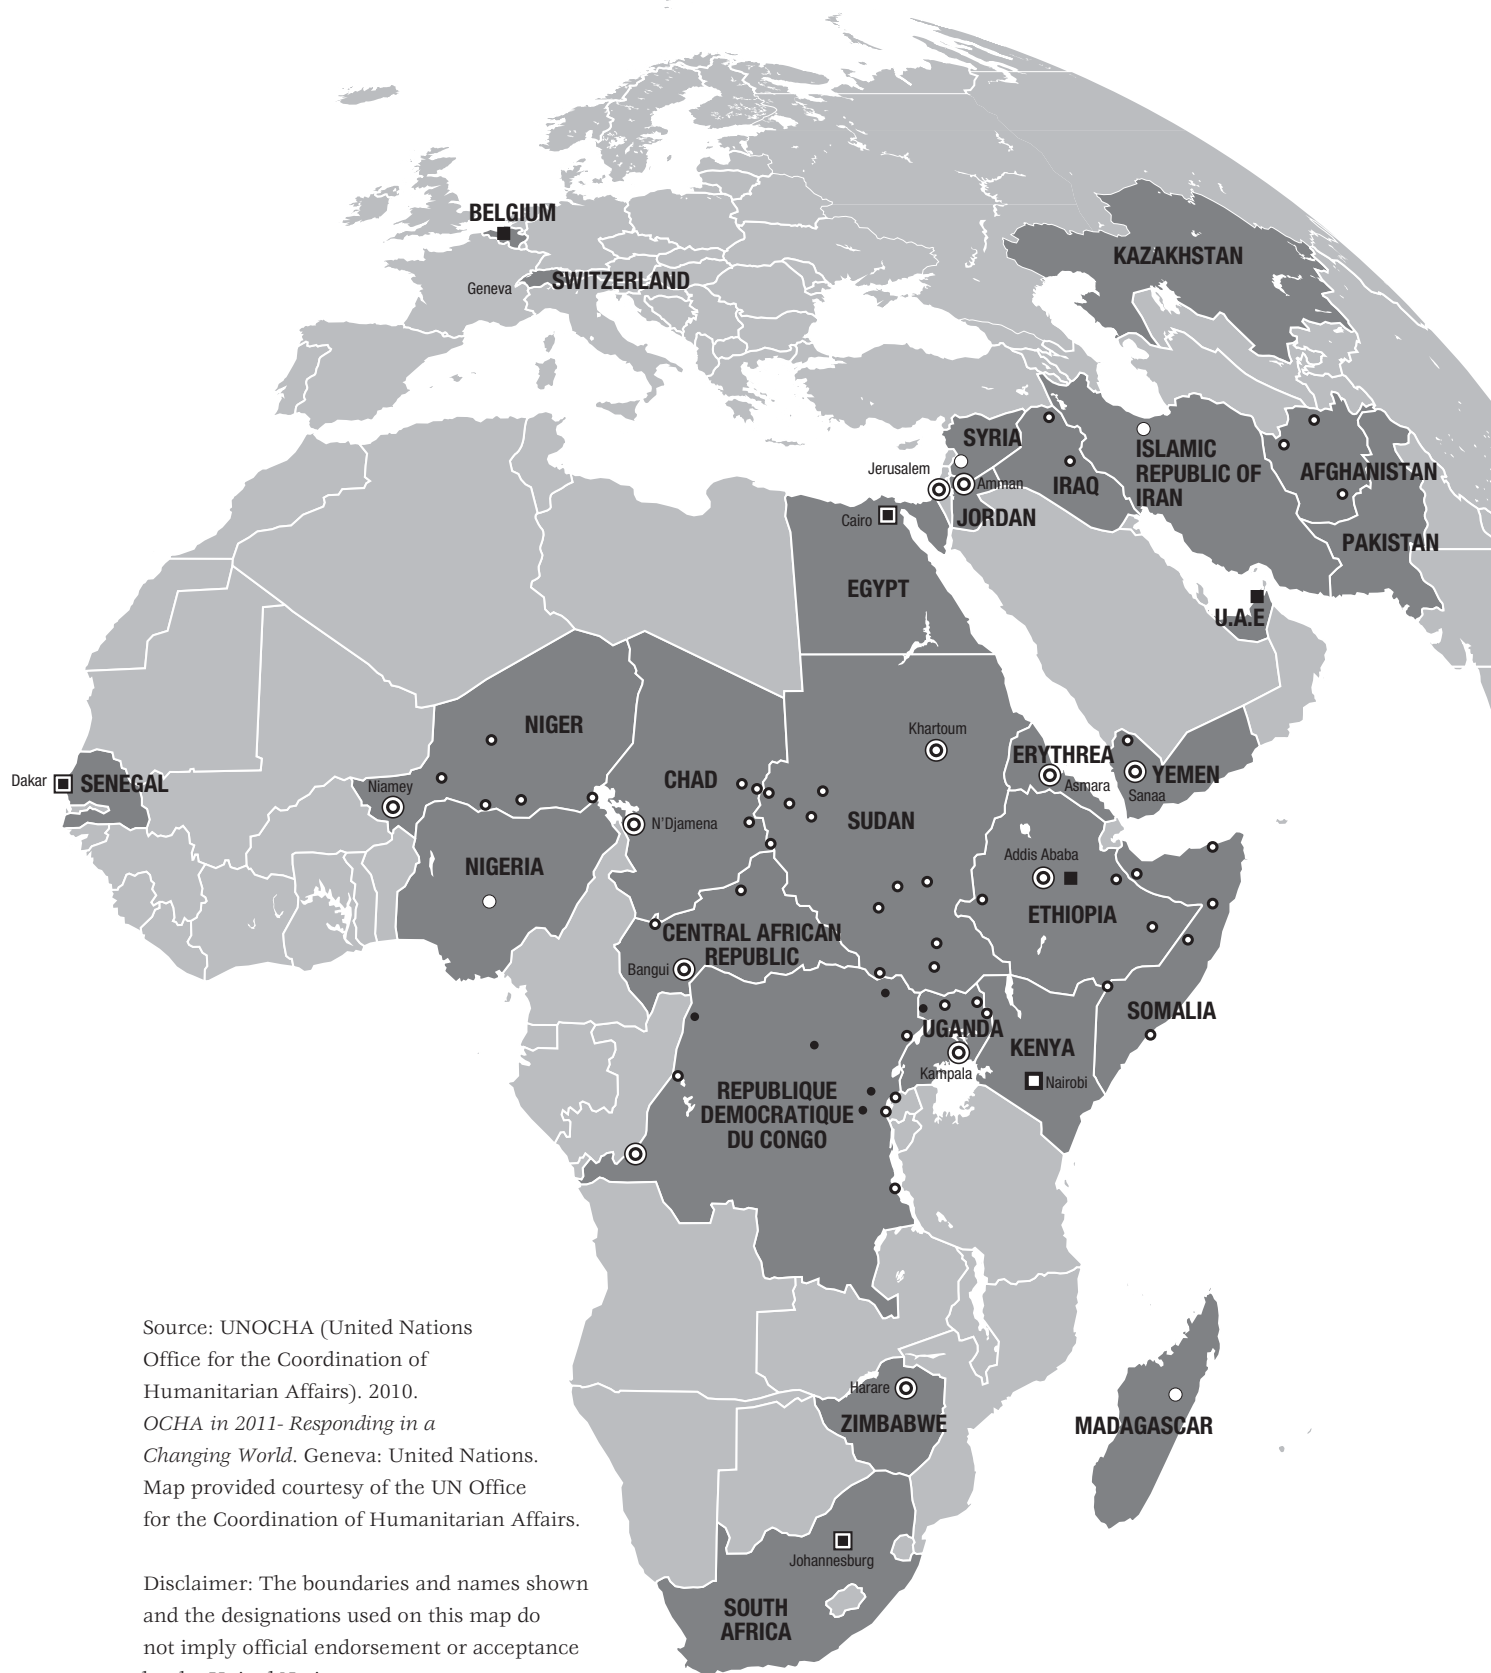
BELGIUM

Geneva SWITZERLAND

KAZAKHSTAN

SYRIA

Jerusalem Amman

JORDAN

IRAQ

ISLAMIC REPUBLIC OF IRAN

AFGHANISTAN

PAKISTAN

Cairo

EGYPT

U.A.E

NIGER

CHAD

Khartoum

SUDAN

ERYTHREA

Asmara

YEMEN

Sanaa

Dakar SENEGAL

Niamey

N'Djamena

NIGERIA

Addis Ababa

ETHIOPIA

CENTRAL AFRICAN REPUBLIC

Bangui

SOMALIA

UGANDA

Kampala

KENYA

Nairobi

REPUBLIQUE DEMOCRATIQUE DU CONGO

Harare

ZIMBABWE

MADAGASCAR

Johannesburg

SOUTH AFRICA

Source: UNOCHA (United Nations Office for the Coordination of Humanitarian Affairs). 2010. *OCHA in 2011- Responding in a Changing World*. Geneva: United Nations. Map provided courtesy of the UN Office for the Coordination of Humanitarian Affairs.

Disclaimer: The boundaries and names shown and the designations used on this map do not imply official endorsement or acceptance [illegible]